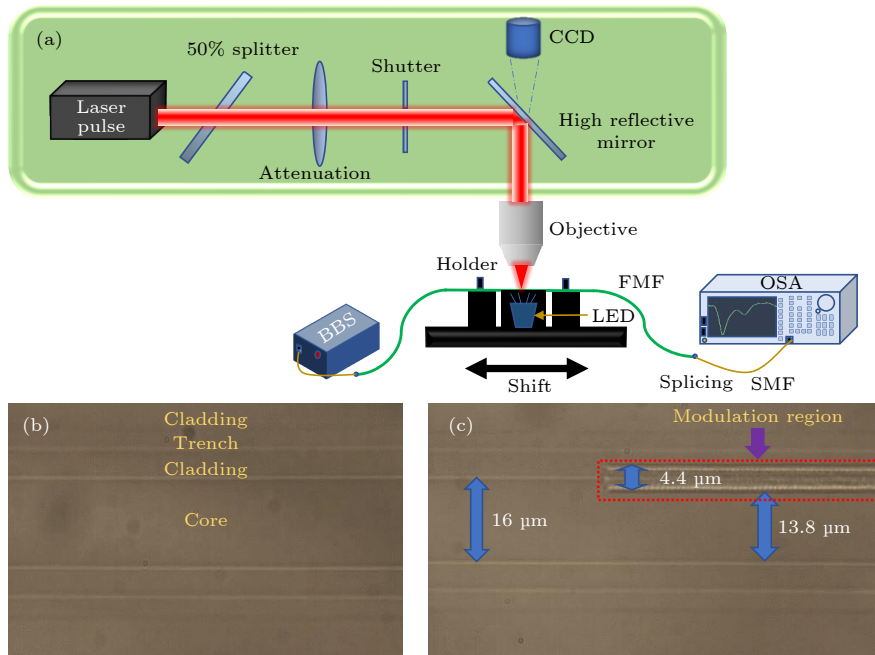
(a)

50% splitter

CCD

Shutter

Laser pulse

High reflective mirror

Attenuation

Objective

Holder

FMF

OSA

LED

BBS

Shift

Splicing

SMF

(b)

Cladding

Trench

Cladding

Core

(c)

Modulation region

4.4 μm

16 μm

13.8 μm